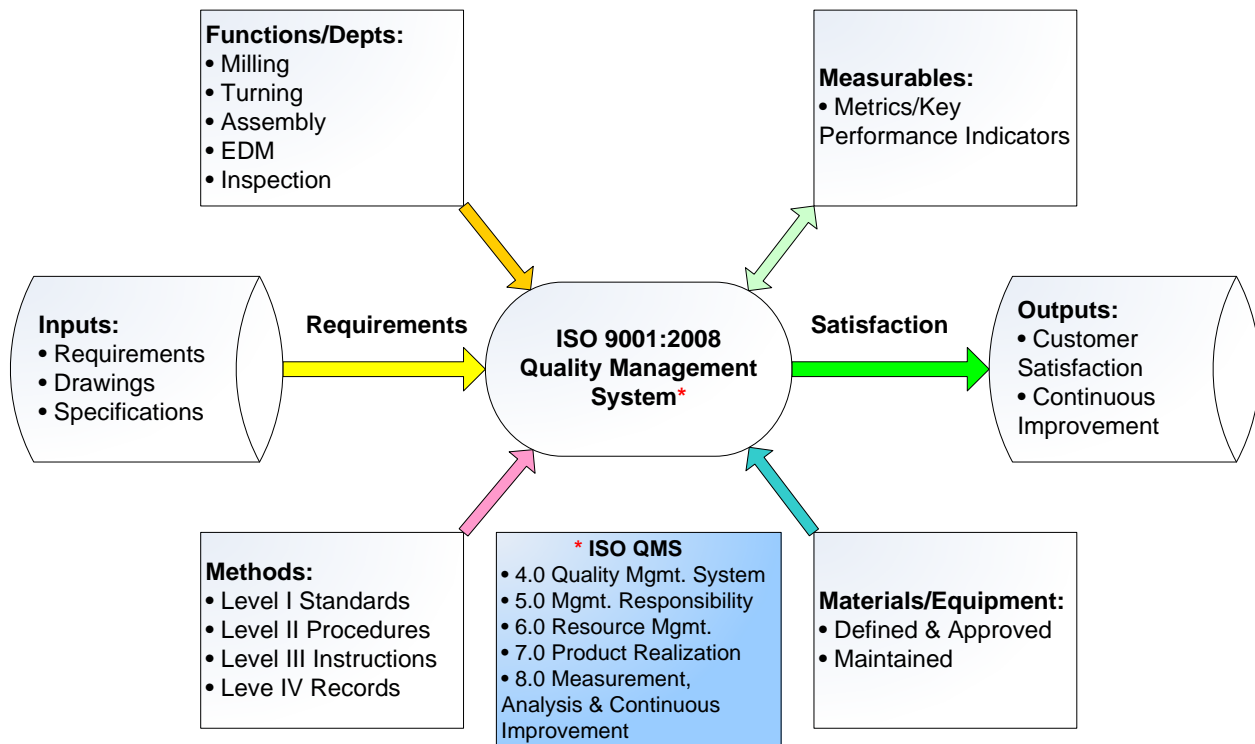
Functions/Depts:
• Milling
• Turning
• Assembly
• EDM
• Inspection

Measurables:
• Metrics/Key Performance Indicators

Inputs:
• Requirements
• Drawings
• Specifications

Requirements

ISO 9001:2008 Quality Management System*

Satisfaction

Outputs:
• Customer Satisfaction
• Continuous Improvement

Methods:
• Level I Standards
• Level II Procedures
• Level III Instructions
• Leve IV Records

* ISO QMS
• 4.0 Quality Mgmt. System
• 5.0 Mgmt. Responsibility
• 6.0 Resource Mgmt.
• 7.0 Product Realization
• 8.0 Measurement, Analysis & Continuous Improvement

Materials/Equipment:
• Defined & Approved
• Maintained